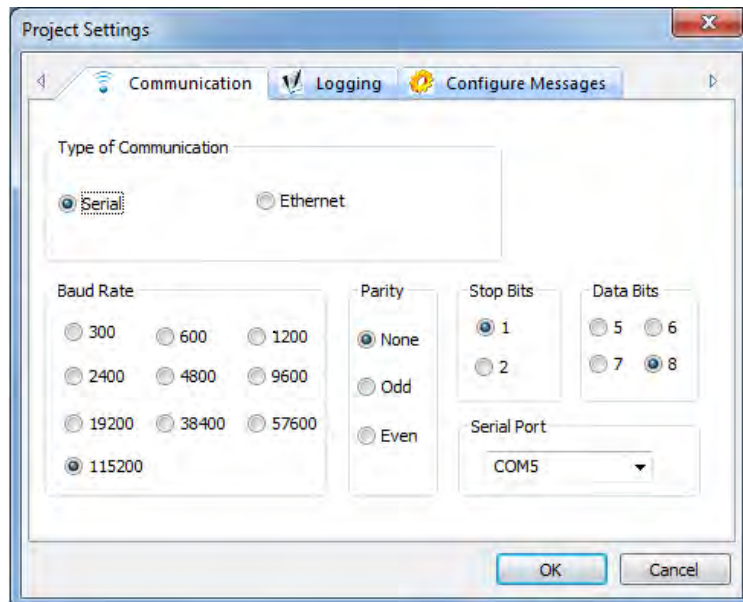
Project Settings

Communication
Logging
Configure Messages

Type of Communication
Serial
Ethernet

Baud Rate
300
600
1200
2400
4800
9600
19200
38400
57600
115200

Parity
None
Odd
Even

Stop Bits
1
2

Data Bits
5
6
7
8

Serial Port
COM5

OK
Cancel